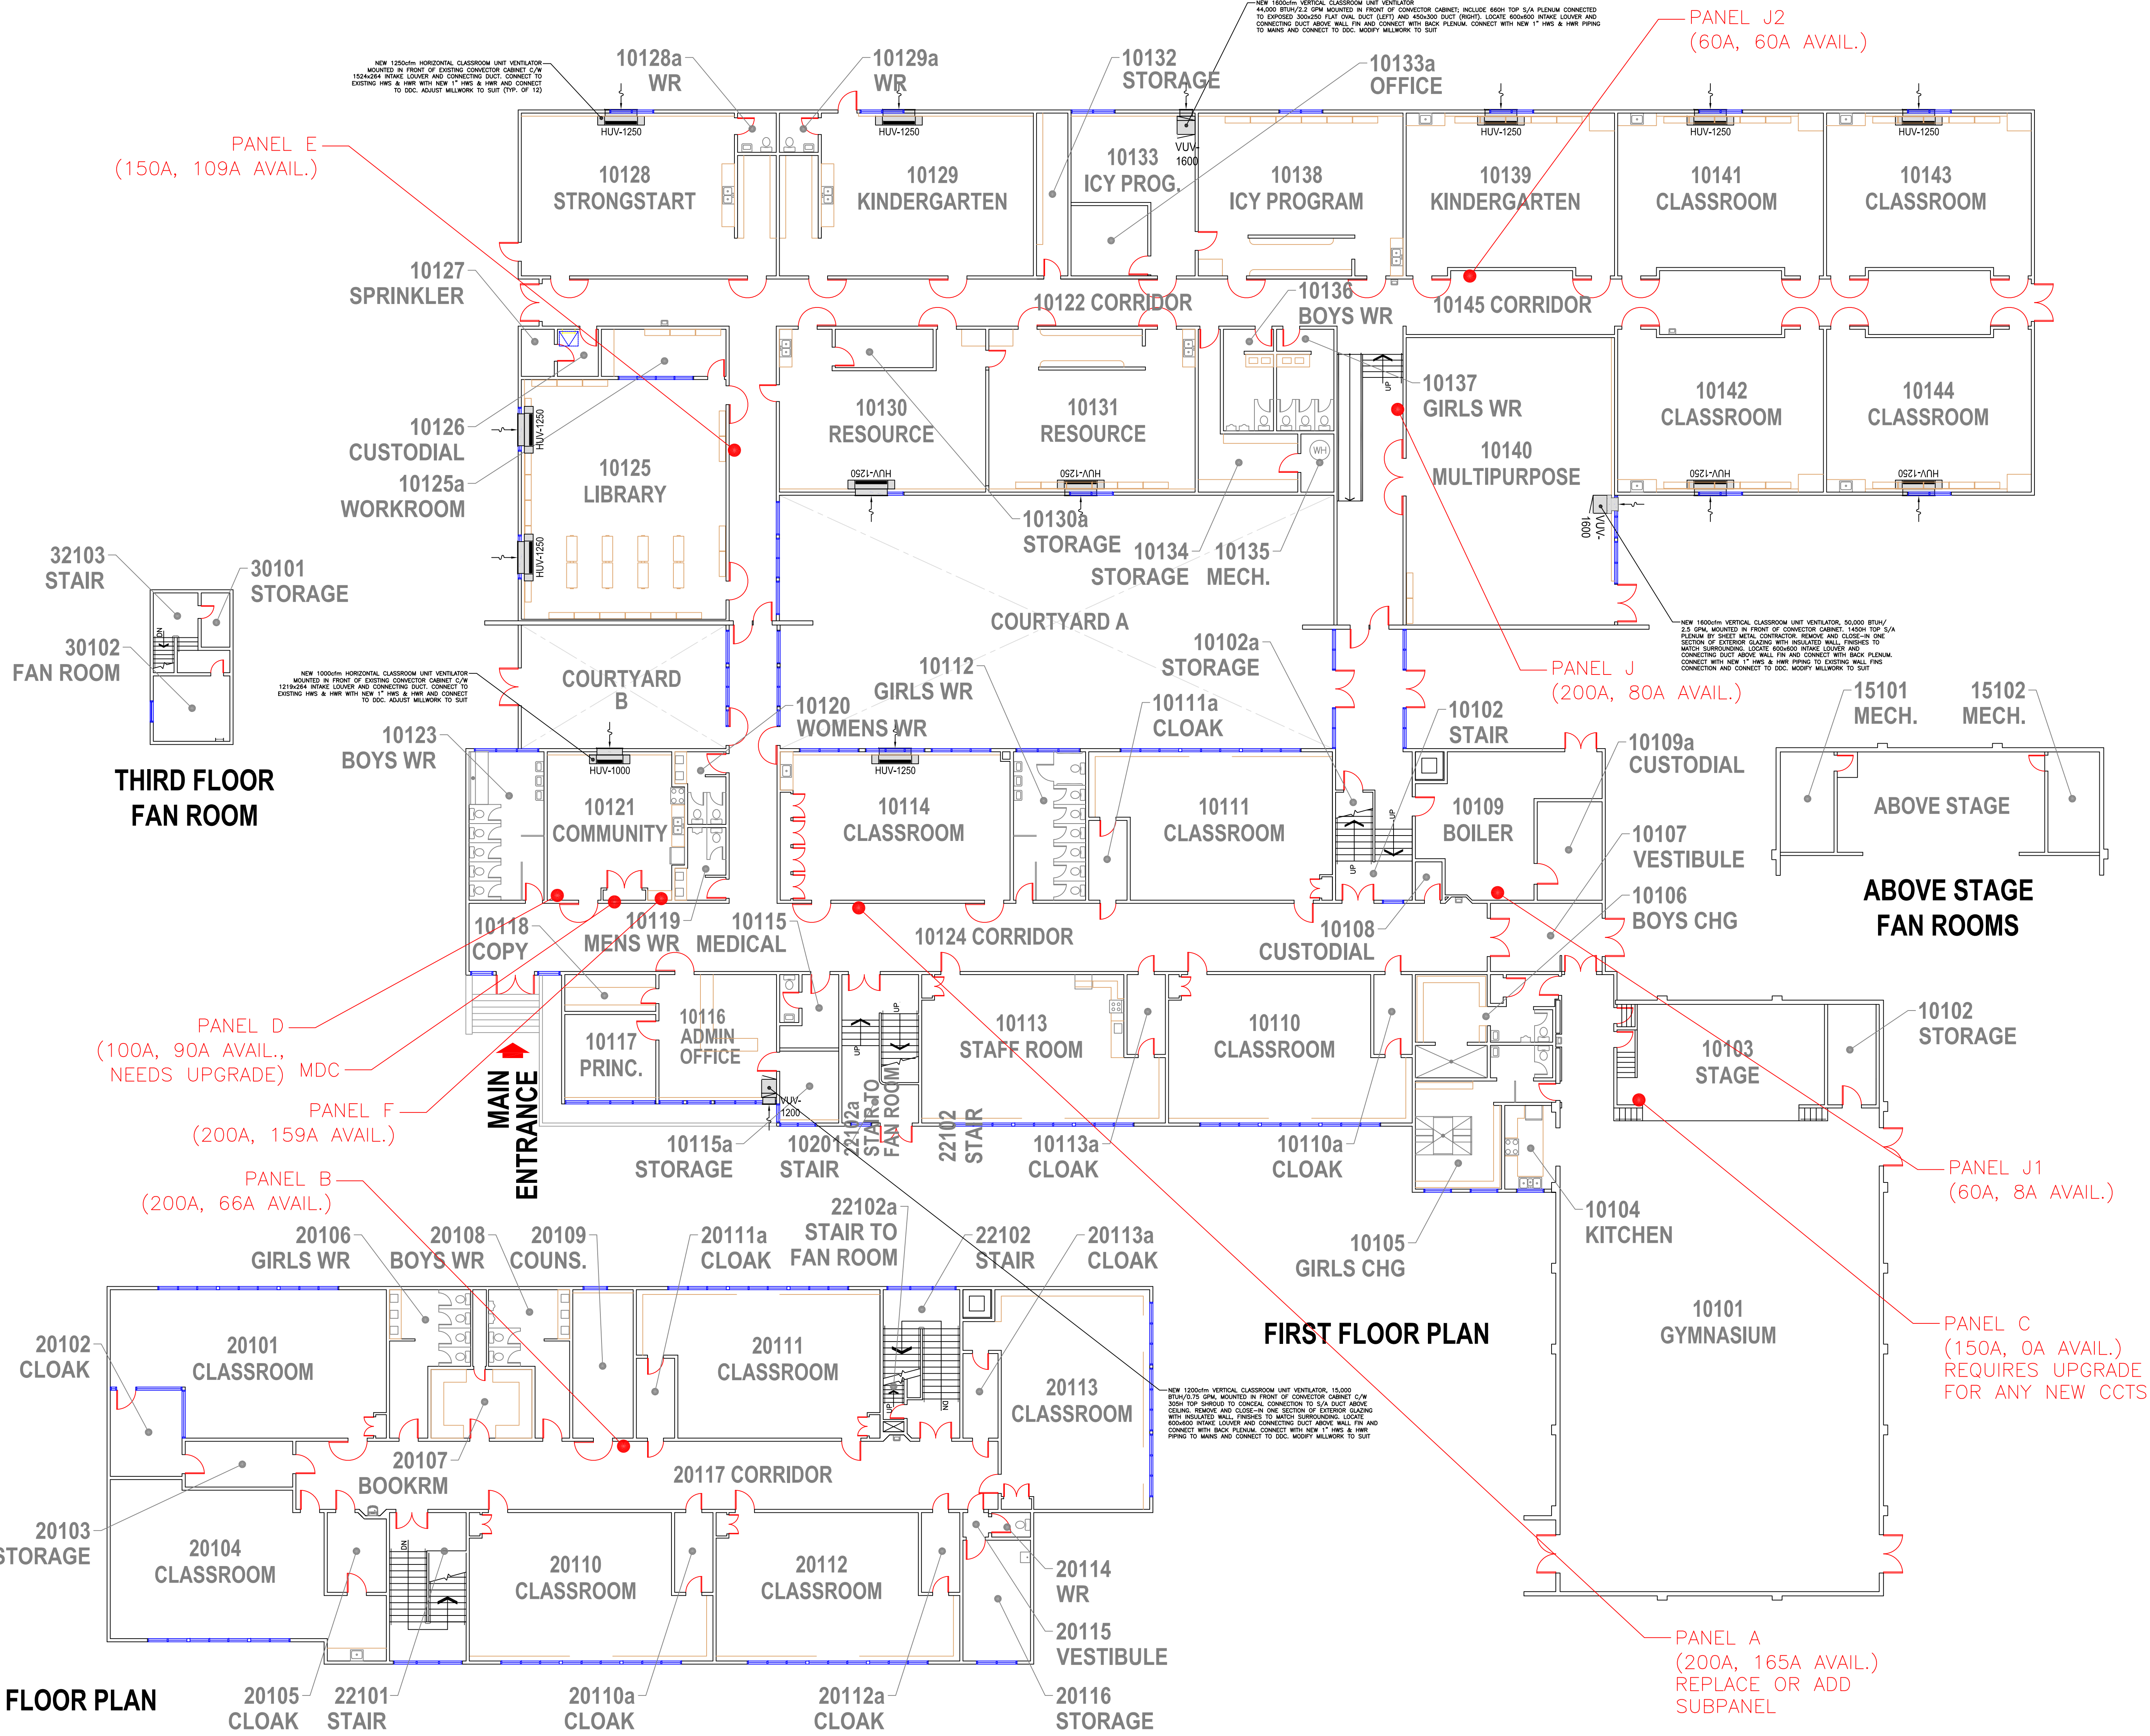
NEW 1600cfm VERTICAL CLASSROOM UNIT VENTILATOR 44,000 BTUH/2.2 GPM MOUNTED IN FRONT OF CONVECTOR CABINET; INCLUDE 660H TOP S/A PLENUM CONNECTED TO EXPOSED 300x250 FLAT OVAL DUCT (LEFT) AND 450x300 DUCT (RIGHT). LOCATE 600x600 INTAKE LOUVER AND CONNECTING DUCT ABOVE WALL FIN AND CONNECT WITH NEW 1" HWS & HWR PIPING TO MAINS AND CONNECT TO DDC. MODIFY MILLWORK TO SUIT

PANEL J2
(60A, 60A AVAIL.)

NEW 1250cfm HORIZONTAL CLASSROOM UNIT VENTILATOR MOUNTED IN FRONT OF EXISTING CONVECTOR CABINET C/W 1524x264 INTAKE LOUVER AND CONNECTING DUCT. CONNECT TO EXISTING HWS & HWR WITH NEW 1" HWS AND CONNECT TO DDC. ADJUST MILLWORK TO SUIT (TYP. OF 12)

10128a WR
10129a WR
10132 STORAGE
10133a OFFICE

PANEL E
(150A, 109A AVAIL.)

HUV-1250
10128 STRONGSTART
HUV-1250
10129 KINDERGARTEN
10133 ICY PROG.
VUV-1600
10138 ICY PROGRAM
HUV-1250
10139 KINDERGARTEN
HUV-1250
10141 CLASSROOM
HUV-1250
10143 CLASSROOM

10127 SPRINKLER
10122 CORRIDOR
10136 BOYS WR
10145 CORRIDOR

10126 CUSTODIAL
10125a WORKROOM
HUV-1250
10125 LIBRARY
HUV-1250
10130 RESOURCE
HUV-1250
10131 RESOURCE
HUV-1250
WH
10137 GIRLS WR
10140 MULTIPURPOSE
10142 CLASSROOM
HUV-1250
10144 CLASSROOM
HUV-1250
VUV-1600

32103 STAIR
30101 STORAGE
30102 FAN ROOM

10130a STORAGE
10134 STORAGE
10135 MECH.
COURTYARD A

NEW 1600cfm VERTICAL CLASSROOM UNIT VENTILATOR, 50,000 BTUH/2.5 GPM, MOUNTED IN FRONT OF CONVECTOR CABINET. 1450H TOP S/A PLENUM BY SHEET METAL CONTRACTOR. REMOVE AND CLOSE-IN ONE SECTION OF EXTERIOR GLAZING WITH INSULATED WALL. FINISHES TO MATCH SURROUNDING. LOCATE 600x600 INTAKE LOUVER AND CONNECTING DUCT ABOVE WALL FIN AND CONNECT WITH NEW 1" HWS & HWR PIPING TO EXISTING WALL FINS CONNECTION TO DDC. MODIFY MILLWORK TO SUIT

NEW 1000cfm HORIZONTAL CLASSROOM UNIT VENTILATOR MOUNTED IN FRONT OF EXISTING CONVECTOR CABINET C/W 1219x264 INTAKE LOUVER AND CONNECTING DUCT. CONNECT TO EXISTING HWS & HWR WITH NEW 1" HWS AND CONNECT TO DDC. ADJUST MILLWORK TO SUIT

COURTYARD B
10112 GIRLS WR
10102a STORAGE
PANEL J
(200A, 80A AVAIL.)
10120 WOMENS WR
10111a CLOAK
10102 STAIR
15101 MECH.
15102 MECH.
10123 BOYS WR
10109a CUSTODIAL

THIRD FLOOR FAN ROOM

HUV-1000
10121 COMMUNITY
HUV-1250
10114 CLASSROOM
10111 CLASSROOM
10109 BOILER
ABOVE STAGE
10107 VESTIBULE
10106 BOYS CHG
ABOVE STAGE FAN ROOMS
10118 COPY
10119 MENS WR
10115 MEDICAL
10124 CORRIDOR
10108 CUSTODIAL

PANEL D
(100A, 90A AVAIL., NEEDS UPGRADE)
MDC
PANEL F
(200A, 159A AVAIL.)
MAIN ENTRANCE
10117 PRINC.
10116 ADMIN OFFICE
VUV-1200
10113 STAFF ROOM
10110 CLASSROOM
10103 STAGE
10102 STORAGE
22102a STAIR TO FAN ROOM
22102 STAIR
10115a STORAGE
10201 STAIR
10113a CLOAK
10110a CLOAK
PANEL J1
(60A, 8A AVAIL.)
PANEL B
(200A, 66A AVAIL.)
10104 KITCHEN
20106 GIRLS WR
20108 BOYS WR
20109 COUNS.
20111a CLOAK
22102a STAIR TO FAN ROOM
22102 STAIR
20113a CLOAK
10105 GIRLS CHG
FIRST FLOOR PLAN
10101 GYMNASIUM
PANEL C
(150A, 0A AVAIL.)
REQUIRES UPGRADE FOR ANY NEW CCTS
20102 CLOAK
20101 CLASSROOM
20111 CLASSROOM
20113 CLASSROOM
NEW 1200cfm VERTICAL CLASSROOM UNIT VENTILATOR, 15,000 BTUH/0.75 GPM, MOUNTED IN FRONT OF CONVECTOR CABINET C/W 305H TOP SHROUD TO CONCEAL CONNECTION TO S/A DUCT ABOVE CEILING. REMOVE AND CLOSE-IN ONE SECTION OF EXTERIOR GLAZING WITH INSULATED WALL. FINISHES TO MATCH SURROUNDING. LOCATE 600x600 INTAKE LOUVER AND CONNECTING DUCT ABOVE WALL FIN AND CONNECT WITH BACK PLENUM. CONNECT WITH NEW 1" HWS & HWR PIPING TO MAINS AND CONNECT TO DDC. MODIFY MILLWORK TO SUIT
20107 BOOKRM
20117 CORRIDOR
20103 STORAGE
20104 CLASSROOM
20110 CLASSROOM
20112 CLASSROOM
20114 WR
20115 VESTIBULE
PANEL A
(200A, 165A AVAIL.)
REPLACE OR ADD SUBPANEL
FLOOR PLAN
20105 CLOAK
22101 STAIR
20110a CLOAK
20112a CLOAK
20116 STORAGE